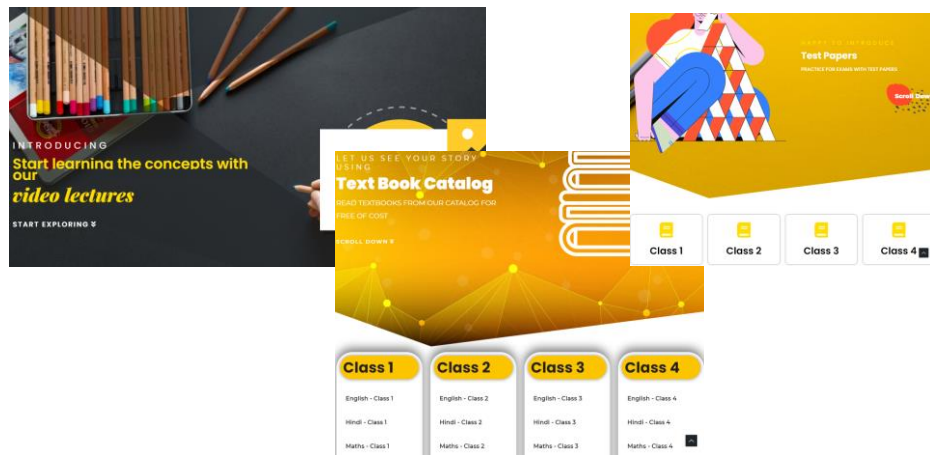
INTRODUCING
Start learning the concepts with our
video lectures
START EXPLORING

LET US SEE YOUR STORY USING
Text Book Catalog
READ TEXTBOOKS FROM OUR CATALOG FOR FREE OF COST
SCROLL DOWN

Class 1
English - Class 1
Hindi - Class 1
Maths - Class 1

Class 2
English - Class 2
Hindi - Class 2
Maths - Class 2

Class 3
English - Class 3
Hindi - Class 3
Maths - Class 3

Class 4
English - Class 4
Hindi - Class 4
Maths - Class 4

HAPPY TO INTRODUCE
Test Papers
PRACTICE FOR EXAMS WITH TEST PAPERS
Scroll Dow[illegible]

Class 1
Class 2
Class 3
Class 4